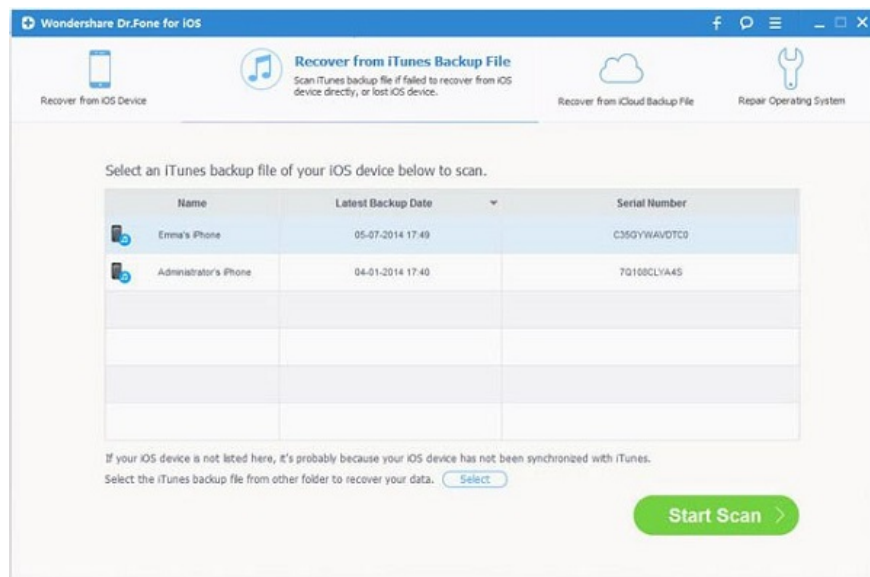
Wondershare Dr.Fone for iOS

Recover from iOS Device

Recover from iTunes Backup File
Scan iTunes backup file if failed to recover from iOS device directly, or lost iOS device.

Recover from iCloud Backup File

Repair Operating System

Select an iTunes backup file of your iOS device below to scan.

| | Name | Latest Backup Date | Serial Number |
|---|---|---|---|
| | Emma's iPhone | 05-07-2014 17:49 | C35GYWAVDTC0 |
| | Administrator's iPhone | 04-01-2014 17:40 | 7Q108CLYA4S |
| | | | |
| | | | |
| | | | |
| | | | |

If your iOS device is not listed here, it's probably because your iOS device has not been synchronized with iTunes.
Select the iTunes backup file from other folder to recover your data. Select

Start Scan